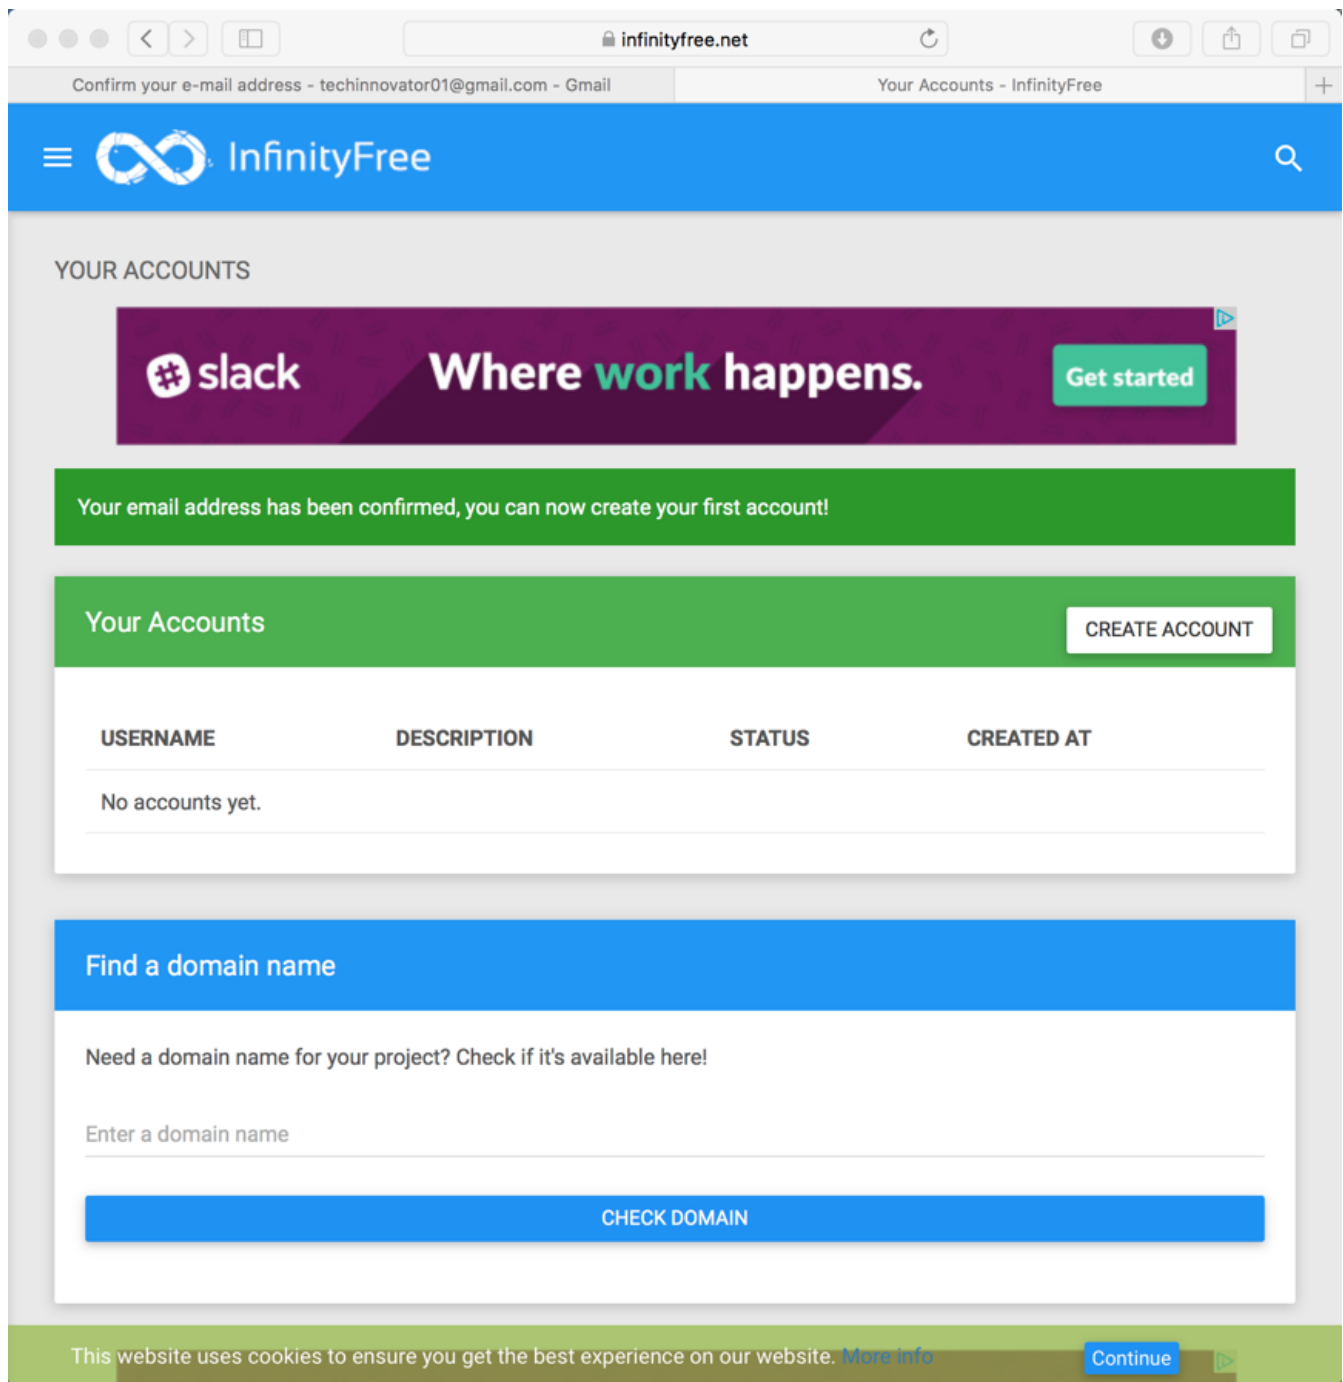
infinityfree.net

Confirm your e-mail address - techinnovator01@gmail.com - Gmail

Your Accounts - InfinityFree

InfinityFree

YOUR ACCOUNTS

slack Where work happens. Get started

Your email address has been confirmed, you can now create your first account!

Your Accounts

CREATE ACCOUNT

| USERNAME | DESCRIPTION | STATUS | CREATED AT |
|---|---|---|---|
| No accounts yet. | | | |

Find a domain name

Need a domain name for your project? Check if it's available here!

Enter a domain name

CHECK DOMAIN

This website uses cookies to ensure you get the best experience on our website. More info

Continue